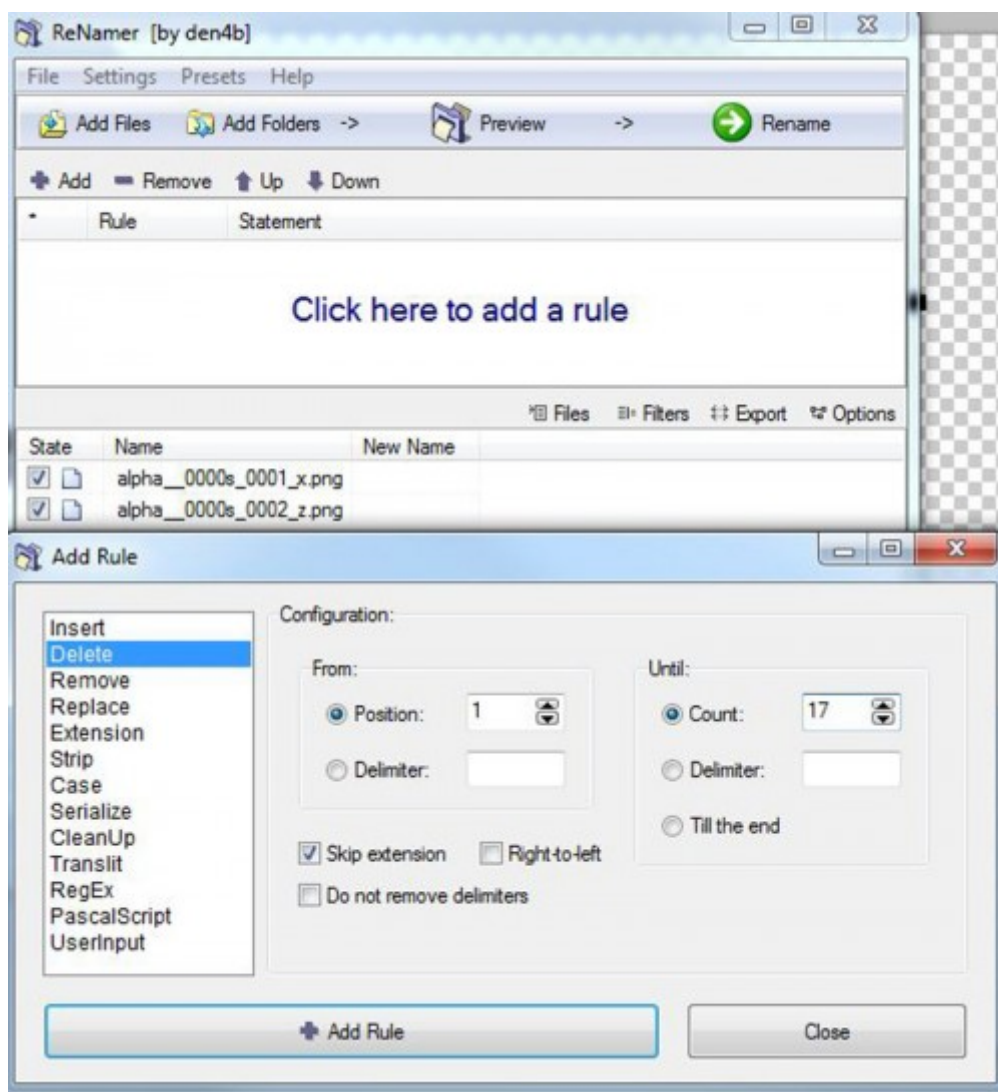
ReNamer [by den4b]

File Settings Presets Help

Add Files Add Folders -> Preview -> Rename

Add Remove Up Down

| * | Rule | Statement |
|---|---|---|

Click here to add a rule

Files Filters Export Options

| State | Name | New Name |
|---|---|---|
| | alpha__0000s_0001_x.png | |
| | alpha__0000s_0002_z.png | |

Add Rule

Insert
Delete
Remove
Replace
Extension
Strip
Case
Serialize
CleanUp
Translit
RegEx
PascalScript
UserInput

Configuration:

From:

Position: 1

Delimiter:

Until:

Count: 17

Delimiter:

Till the end

Skip extension

Right-to-left

Do not remove delimiters

Add Rule

Close